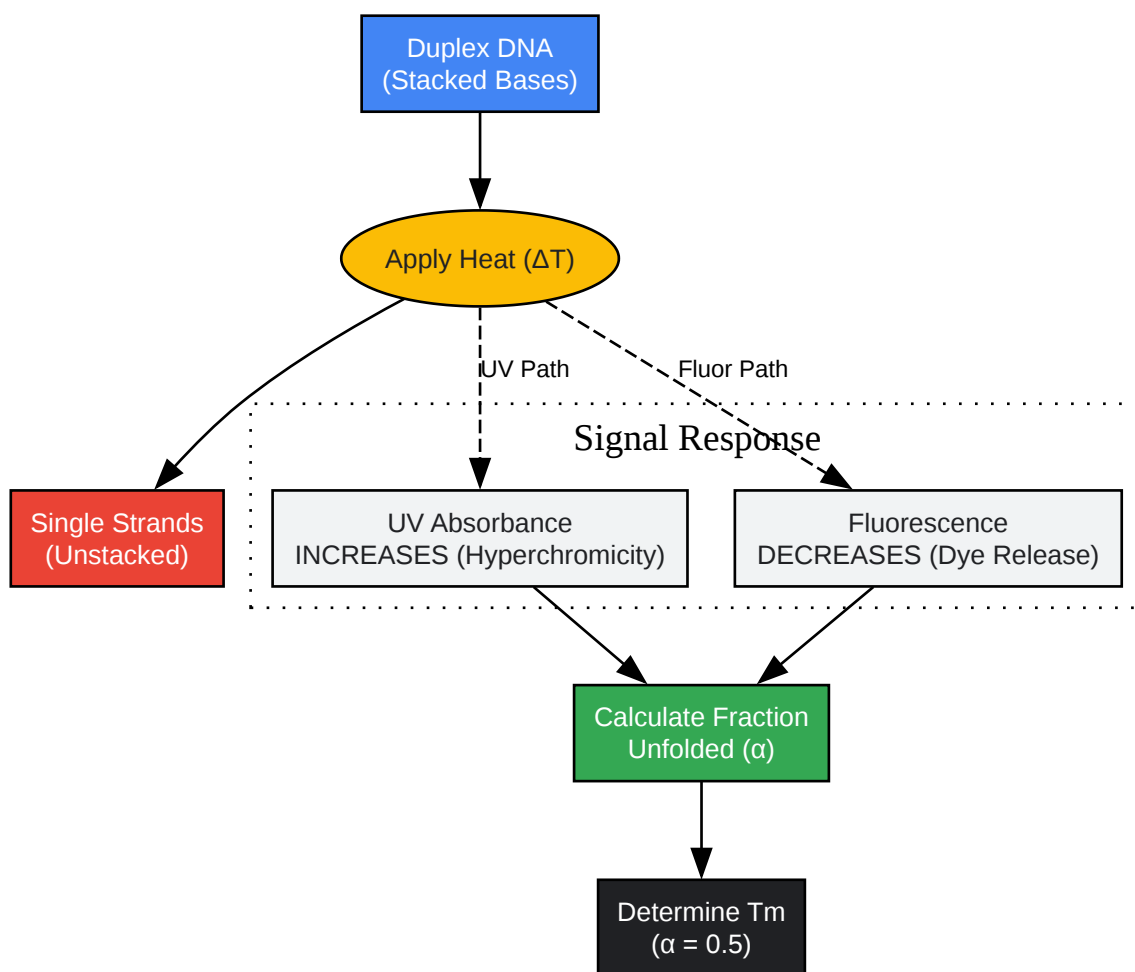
Duplex DNA
(Stacked Bases)

Apply Heat (ΔT)

UV Path

Fluor Path

Signal Response

Single Strands
(Unstacked)

UV Absorbance
INCREASES (Hyperchromicity)

Fluorescence
DECREASES (Dye Release)

Calculate Fraction
Unfolded (α)

Determine Tm
(α = 0.5)